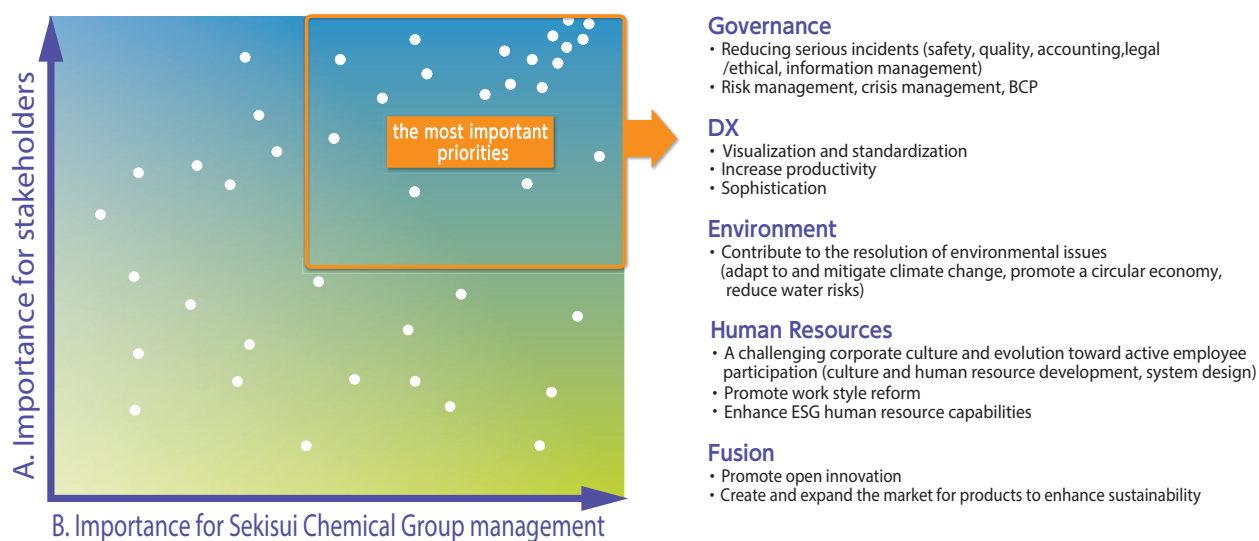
A. Importance for stakeholders

the most important priorities

B. Importance for Sekisui Chemical Group management

Governance
・Reducing serious incidents (safety, quality, accounting,legal /ethical, information management)
・Risk management, crisis management, BCP

DX
・Visualization and standardization
・Increase productivity
・Sophistication

Environment
・Contribute to the resolution of environmental issues (adapt to and mitigate climate change, promote a circular economy, reduce water risks)

Human Resources
・A challenging corporate culture and evolution toward active employee participation (culture and human resource development, system design)
・Promote work style reform
・Enhance ESG human resource capabilities

Fusion
・Promote open innovation
・Create and expand the market for products to enhance sustainability